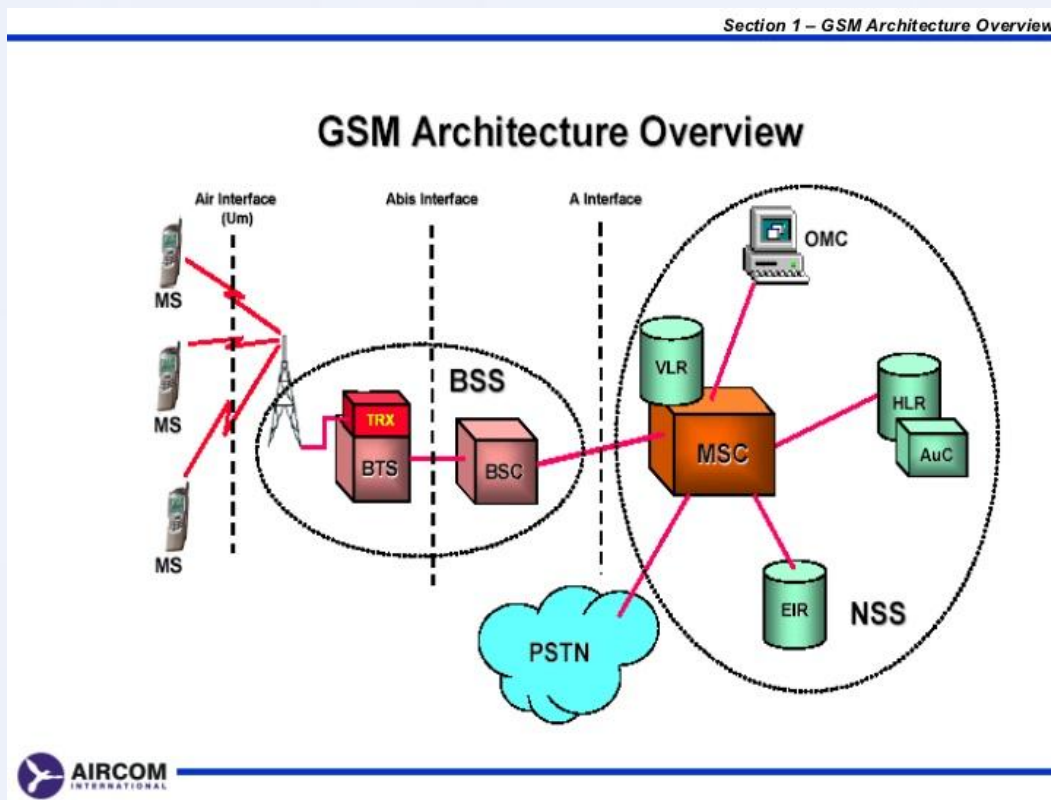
Section 1 – GSM Architecture Overview

GSM Architecture Overview

Air Interface (Um)

Abis Interface

A Interface

MS

MS

MS

BSS

TRX

BTS

BSC

OMC

VLR

MSC

HLR

AuC

EIR

NSS

PSTN

AIRCOM INTERNATIONAL